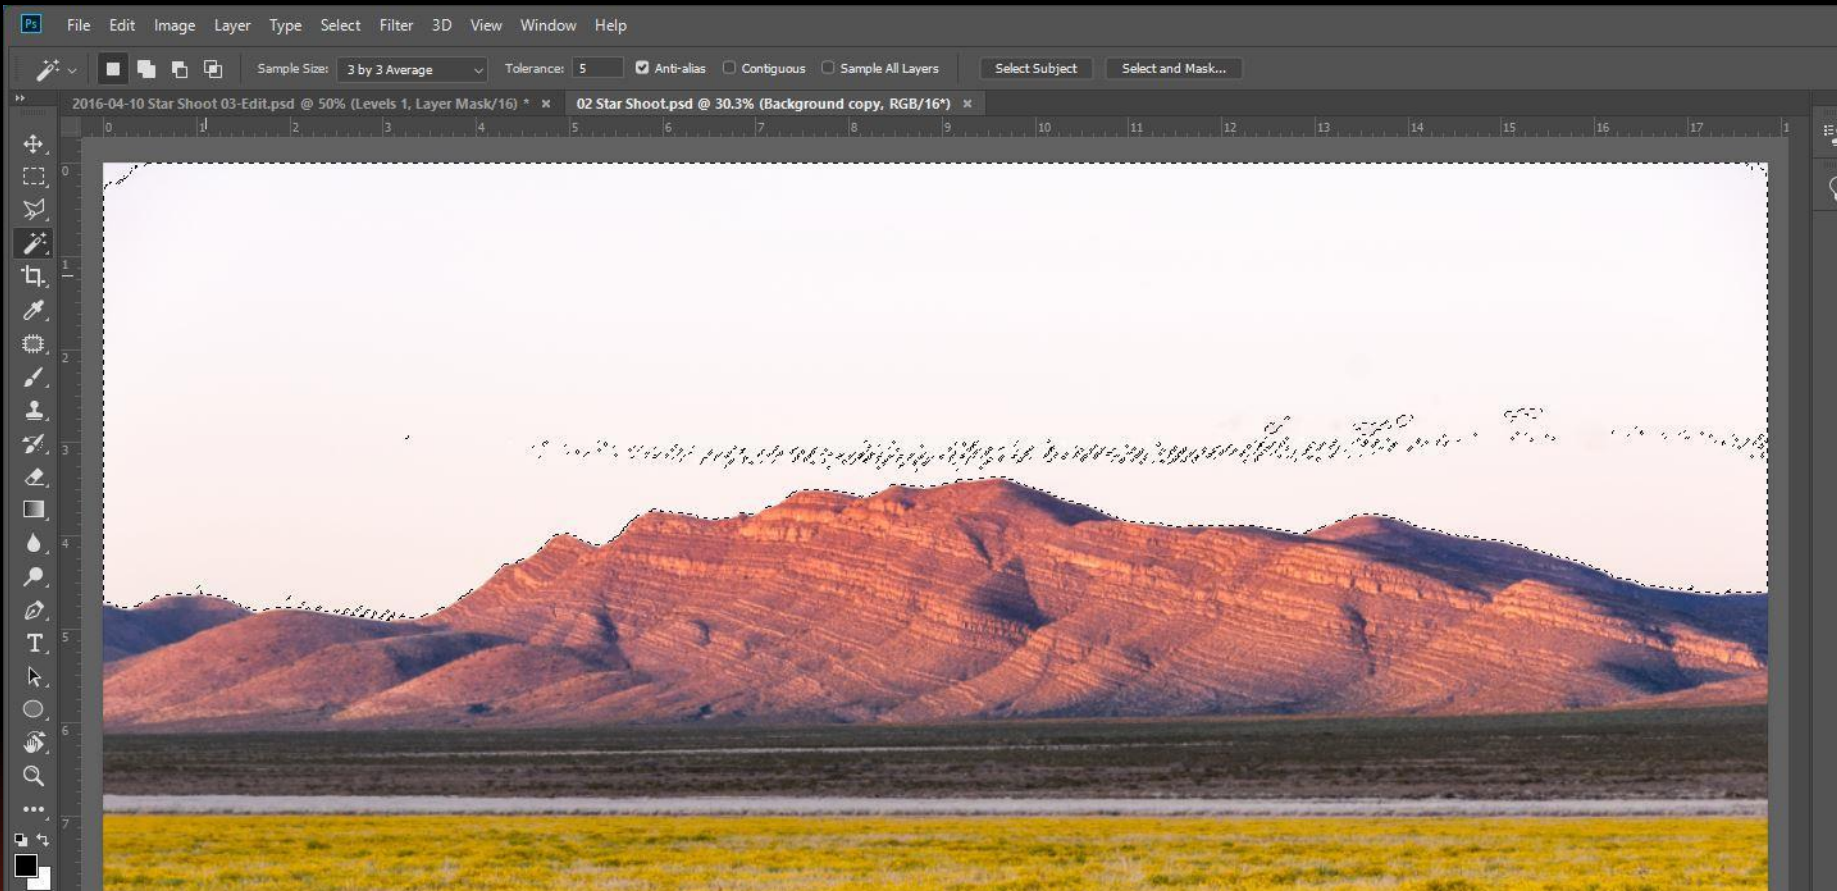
Ps File Edit Image Layer Type Select Filter 3D View Window Help

Sample Size: 3 by 3 Average Tolerance: 5 Anti-alias Contiguous Sample All Layers Select Subject Select and Mask...

2016-04-10 Star Shoot 03-Edit.psd @ 50% (Levels 1, Layer Mask/16) * × 02 Star Shoot.psd @ 30.3% (Background copy, RGB/16*) ×

0 1 2 3 4 5 6 7 8 9 10 11 12 13 14 15 16 17 1

0 1 2 3 4 5 6 7